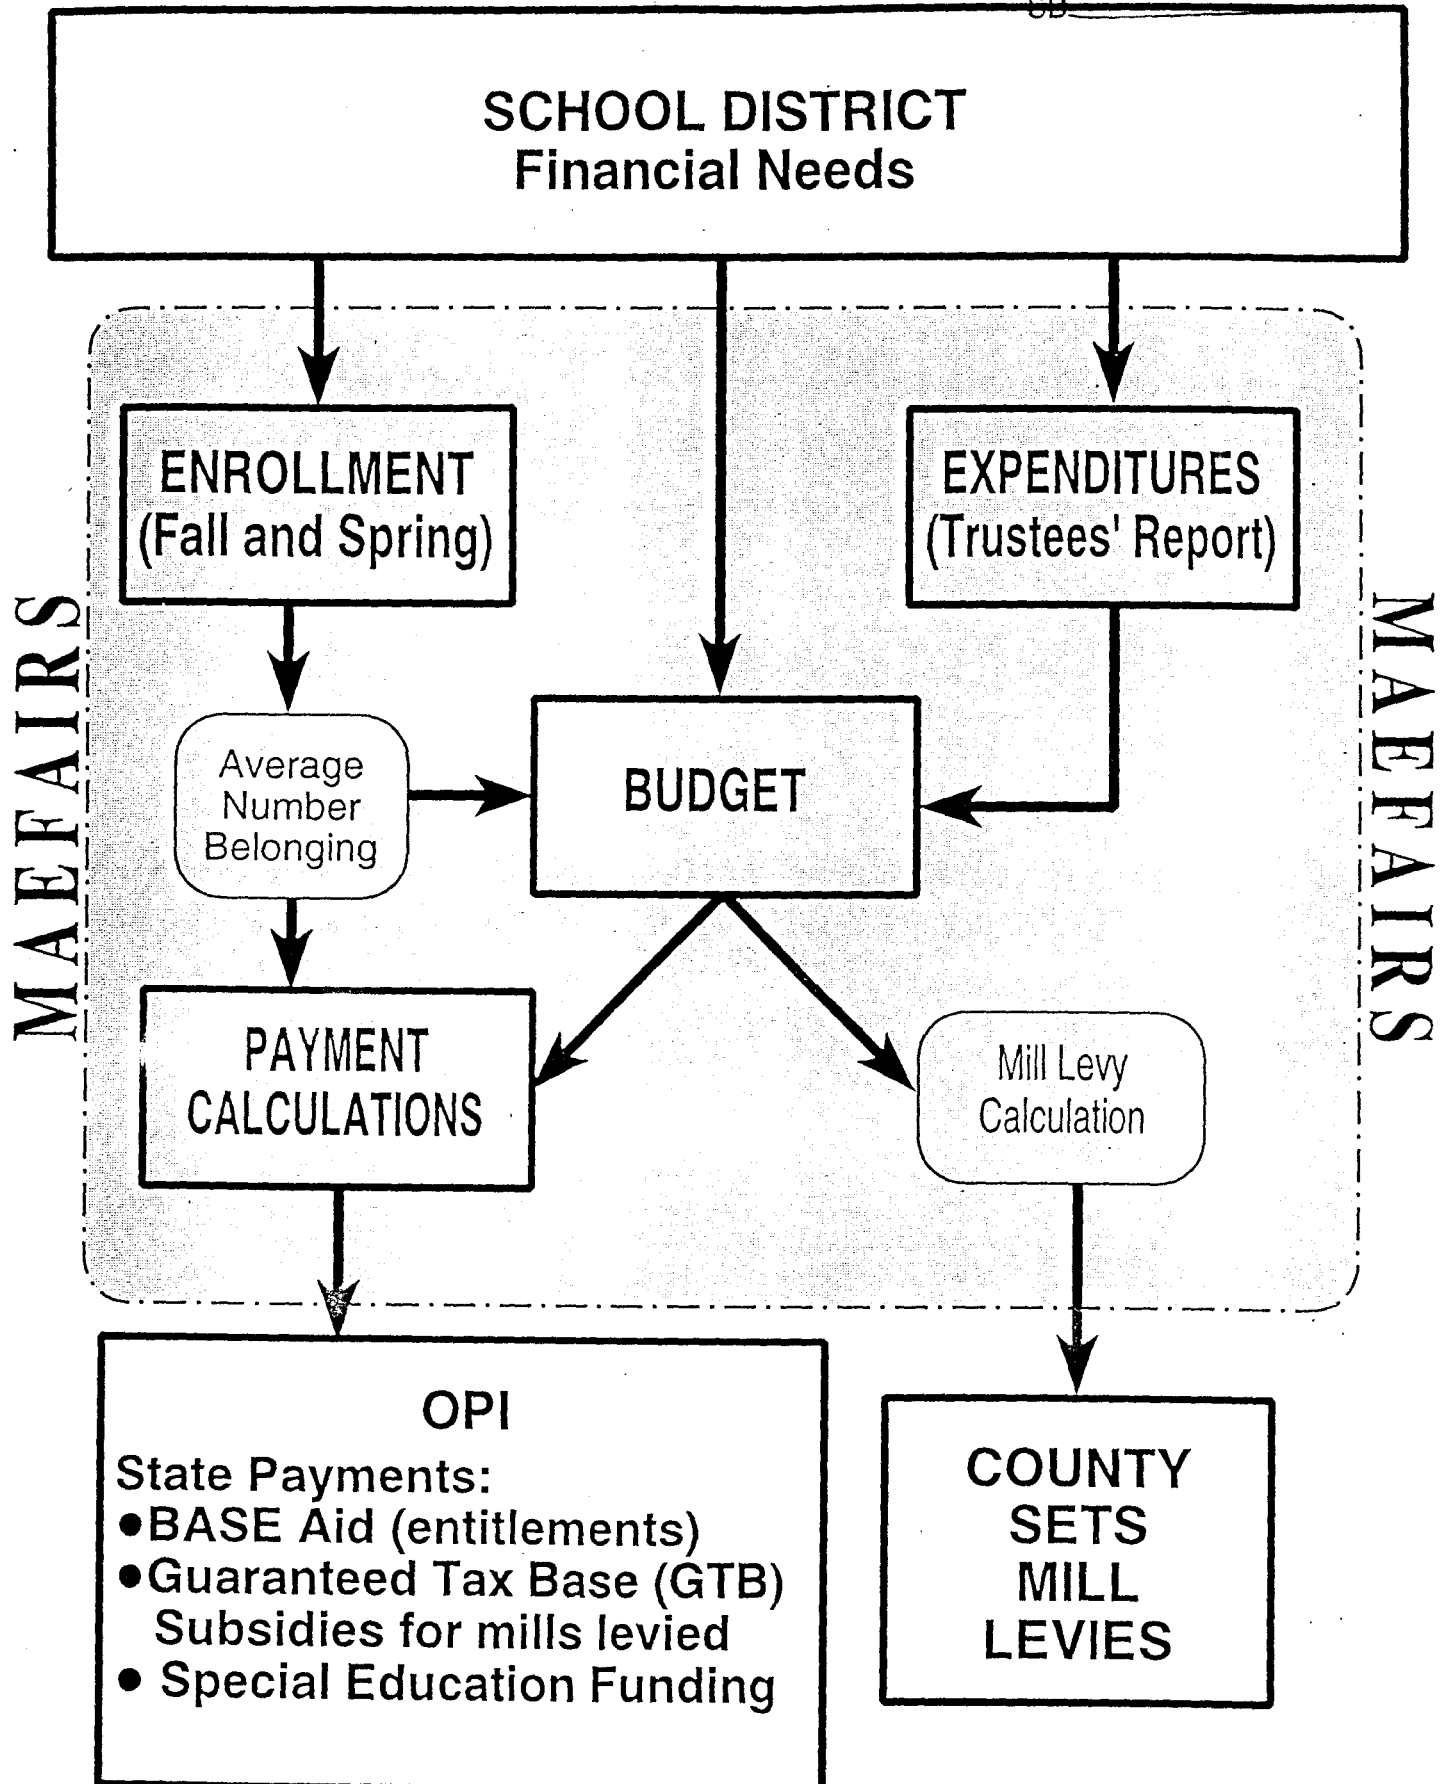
SB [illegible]

SCHOOL DISTRICT
Financial Needs

MAEFAIRS

MAEFAIRS

ENROLLMENT
(Fall and Spring)

EXPENDITURES
(Trustees' Report)

Average Number Belonging

BUDGET

PAYMENT CALCULATIONS

Mill Levy Calculation

OPI
State Payments:
•BASE Aid (entitlements)
•Guaranteed Tax Base (GTB) Subsidies for mills levied
• Special Education Funding

COUNTY SETS MILL LEVIES